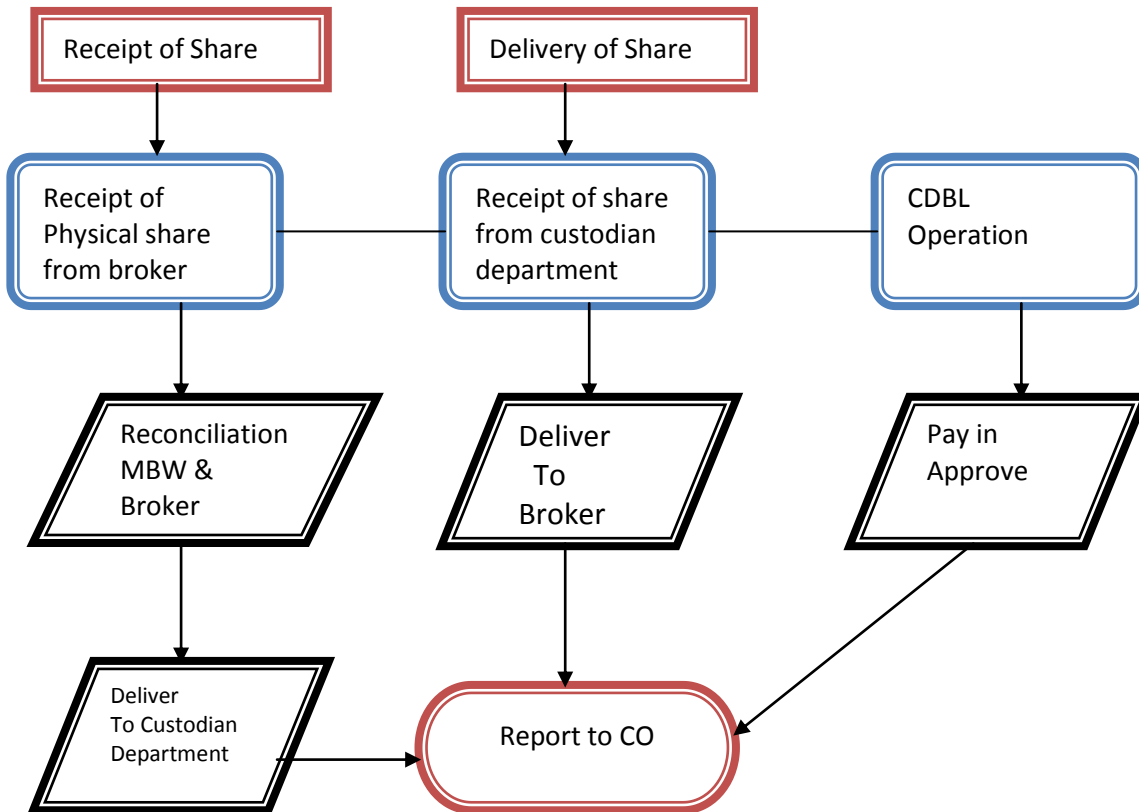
Receipt of Share

Delivery of Share

Receipt of Physical share from broker

Receipt of share from custodian department

CDBL Operation

Reconciliation MBW & Broker

Deliver To Broker

Pay in Approve

Deliver To Custodian Department

Report to CO